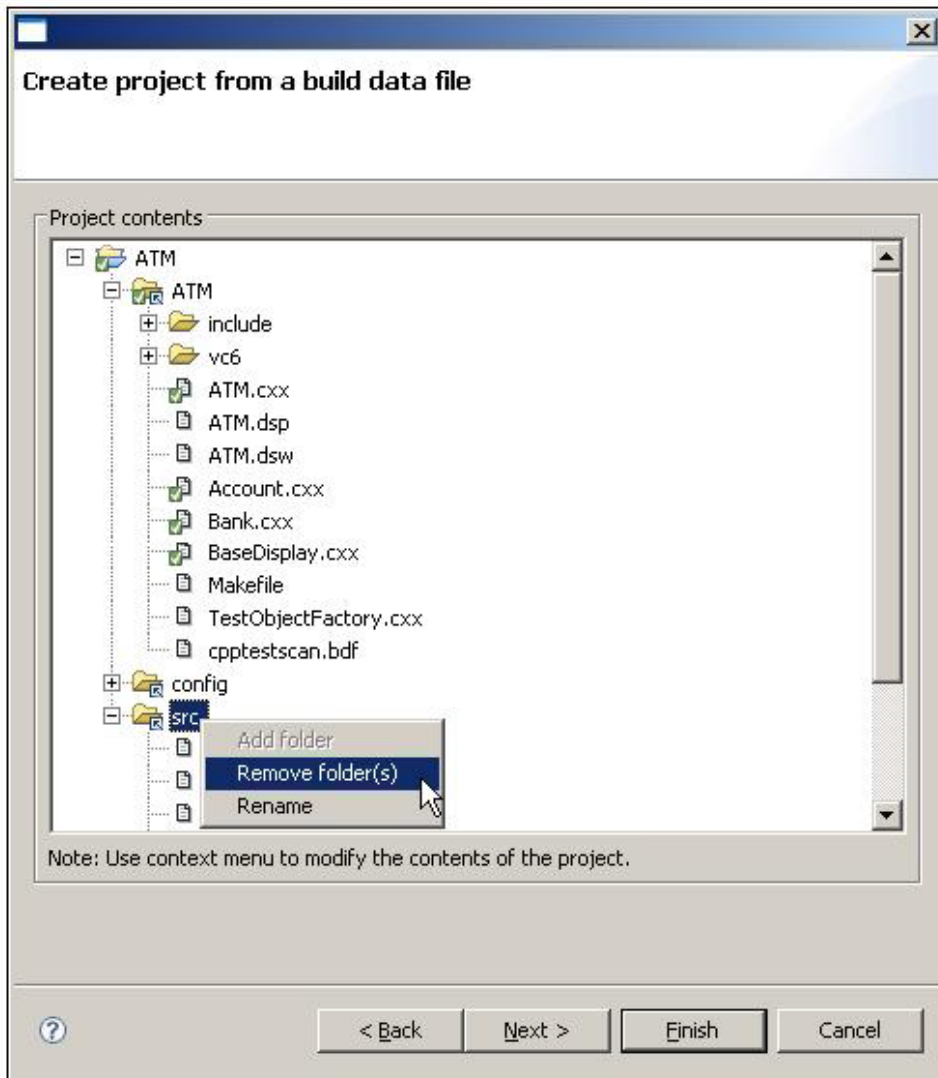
Create project from a build data file

Project contents

ATM
ATM
include
vc6
ATM.cxx
ATM.dsp
ATM.dsw
Account.cxx
Bank.cxx
BaseDisplay.cxx
Makefile
TestObjectFactory.cxx
cpptestscan.bdf
config
src

Add folder
Remove folder(s)
Rename

Note: Use context menu to modify the contents of the project.

< Back
Next >
Finish
Cancel